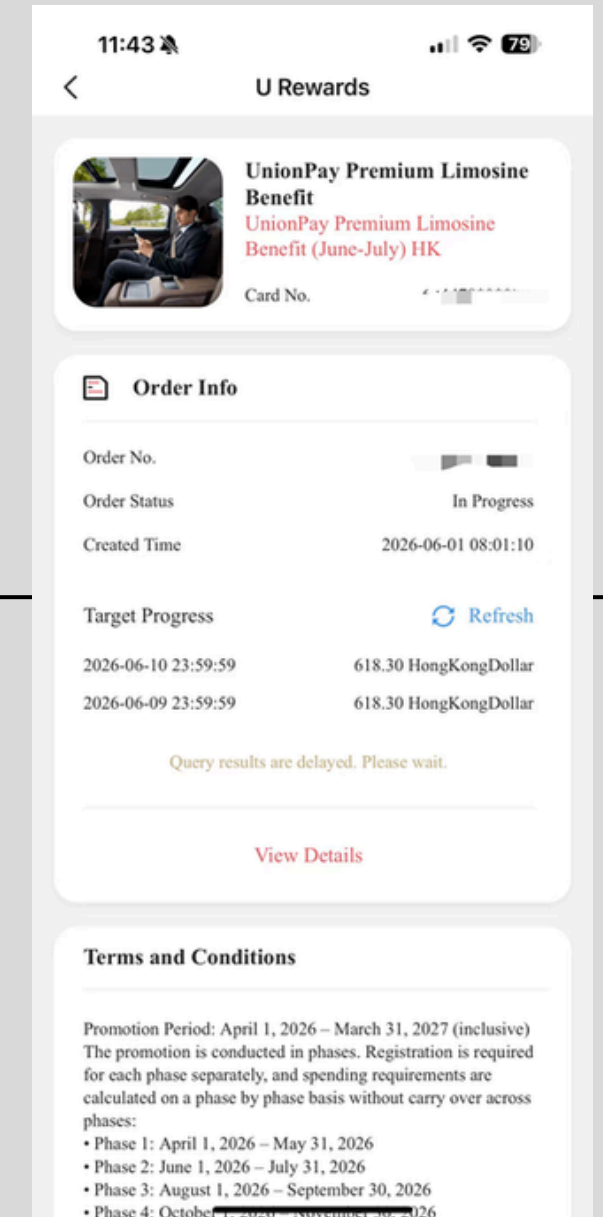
11:43

79

U Rewards

UnionPay Premium Limosine Benefit
UnionPay Premium Limosine Benefit (June-July) HK

Card No. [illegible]

Order Info

Order No. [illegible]

Order Status In Progress

Created Time 2026-06-01 08:01:10

Target Progress Refresh

2026-06-10 23:59:59 618.30 HongKongDollar

2026-06-09 23:59:59 618.30 HongKongDollar

Query results are delayed. Please wait.

View Details

Terms and Conditions

Promotion Period: April 1, 2026 – March 31, 2027 (inclusive) The promotion is conducted in phases. Registration is required for each phase separately, and spending requirements are calculated on a phase by phase basis without carry over across phases:
• Phase 1: April 1, 2026 – May 31, 2026
• Phase 2: June 1, 2026 – July 31, 2026
• Phase 3: August 1, 2026 – September 30, 2026
• Phase 4: Octobe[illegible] 2026